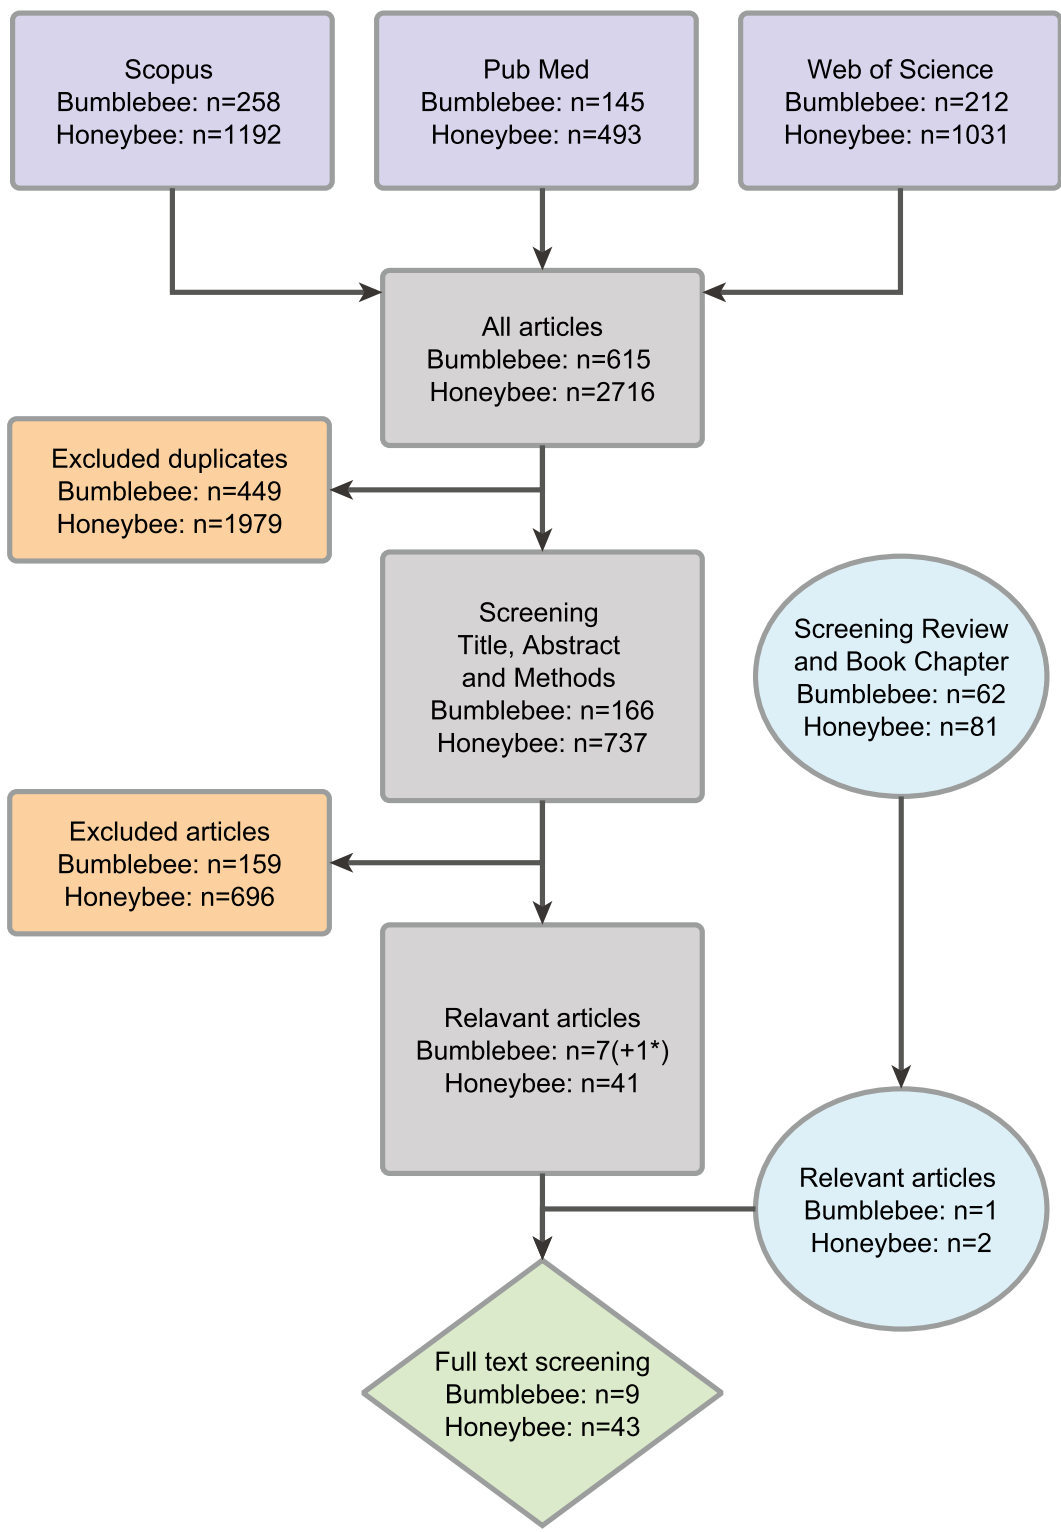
Scopus
Bumblebee: n=258
Honeybee: n=1192

Pub Med
Bumblebee: n=145
Honeybee: n=493

Web of Science
Bumblebee: n=212
Honeybee: n=1031

All articles
Bumblebee: n=615
Honeybee: n=2716

Excluded duplicates
Bumblebee: n=449
Honeybee: n=1979

Screening
Title, Abstract
and Methods
Bumblebee: n=166
Honeybee: n=737

Screening Review
and Book Chapter
Bumblebee: n=62
Honeybee: n=81

Excluded articles
Bumblebee: n=159
Honeybee: n=696

Relavant articles
Bumblebee: n=7(+1*)
Honeybee: n=41

Relevant articles
Bumblebee: n=1
Honeybee: n=2

Full text screening
Bumblebee: n=9
Honeybee: n=43